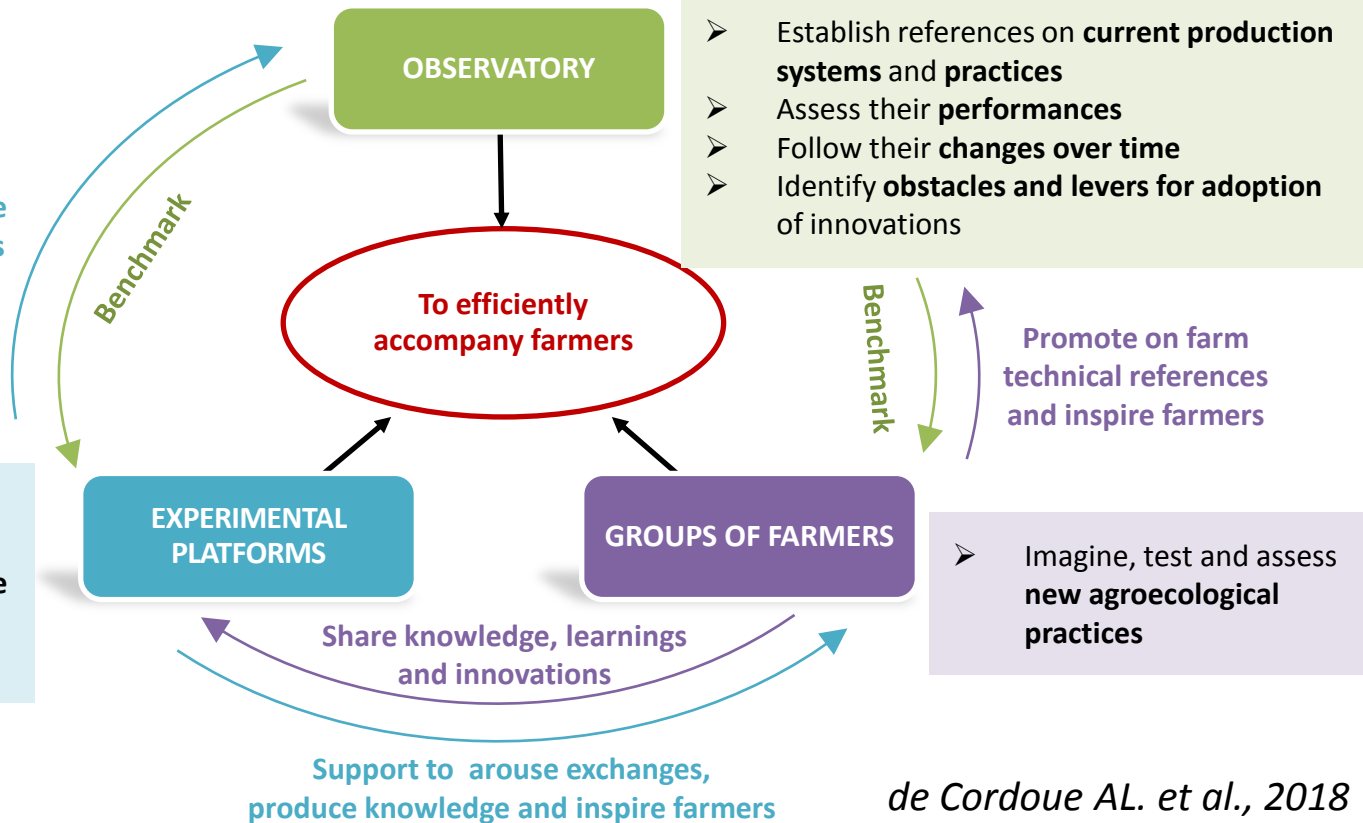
OBSERVATORY

➢ Establish references on **current production systems** and **practices**
➢ Assess their **performances**
➢ Follow their **changes over time**
➢ Identify **obstacles and levers for adoption** of innovations

Benchmark

To efficiently accompany farmers

Benchmark

Promote on farm technical references and inspire farmers

EXPERIMENTAL PLATFORMS

GROUPS OF FARMERS

➢ Imagine, test and assess **new agroecological practices**

Share knowledge, learnings and innovations

Support to arouse exchanges, produce knowledge and inspire farmers

de Cordoue AL. et al., 2018